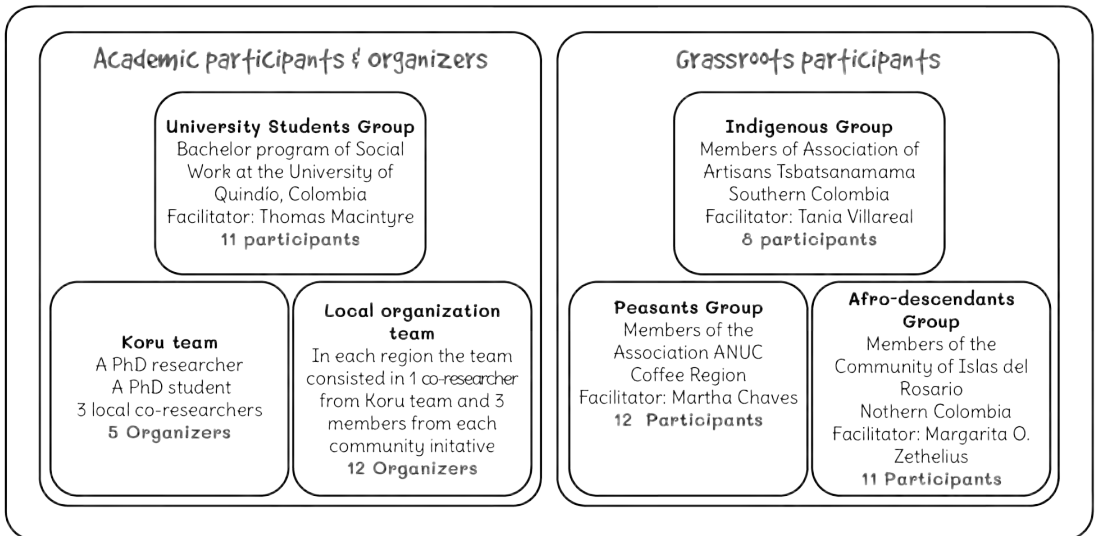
Academic participants & organizers

University Students Group
Bachelor program of Social Work at the University of Quindío, Colombia
Facilitator: Thomas Macintyre
11 participants

Koru team
A PhD researcher
A PhD student
3 local co-researchers
5 Organizers

Local organization team
In each region the team consisted in 1 co-researcher from Koru team and 3 members from each community initative
12 Organizers

Grassroots participants

Indigenous Group
Members of Association of Artisans Tsbatsanamama
Southern Colombia
Facilitator: Tania Villareal
8 participants

Peasants Group
Members of the Association ANUC
Coffee Region
Facilitator: Martha Chaves
12 Participants

Afro-descendants Group
Members of the Community of Islas del Rosario
Nothern Colombia
Facilitator: Margarita O. Zethelius
11 Participants